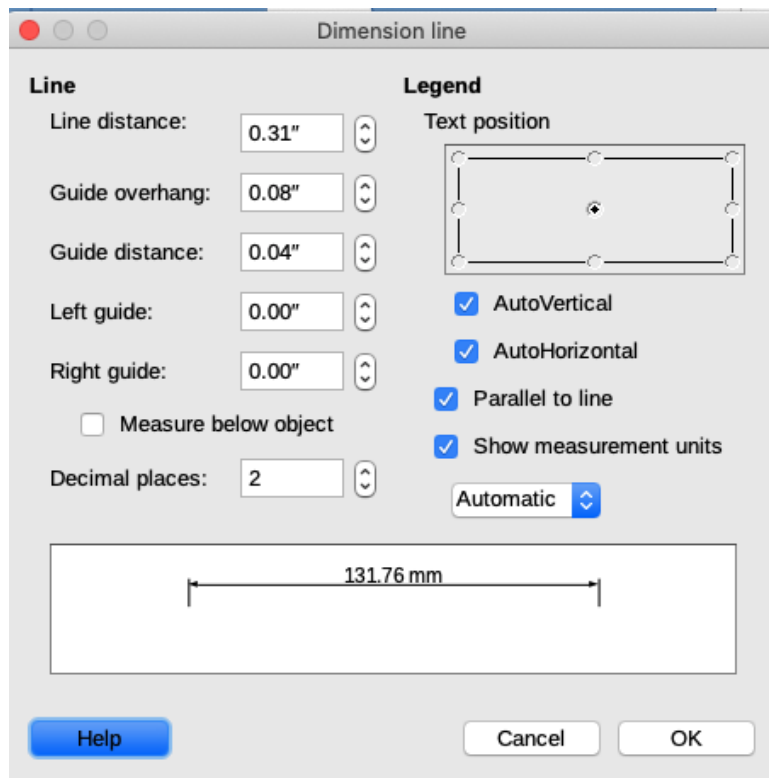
Dimension line

Line

Line distance: 0.31″

Guide overhang: 0.08″

Guide distance: 0.04″

Left guide: 0.00″

Right guide: 0.00″

Measure below object

Decimal places: 2

Legend

Text position

AutoVertical

AutoHorizontal

Parallel to line

Show measurement units

Automatic

131.76 mm

Help

Cancel

OK